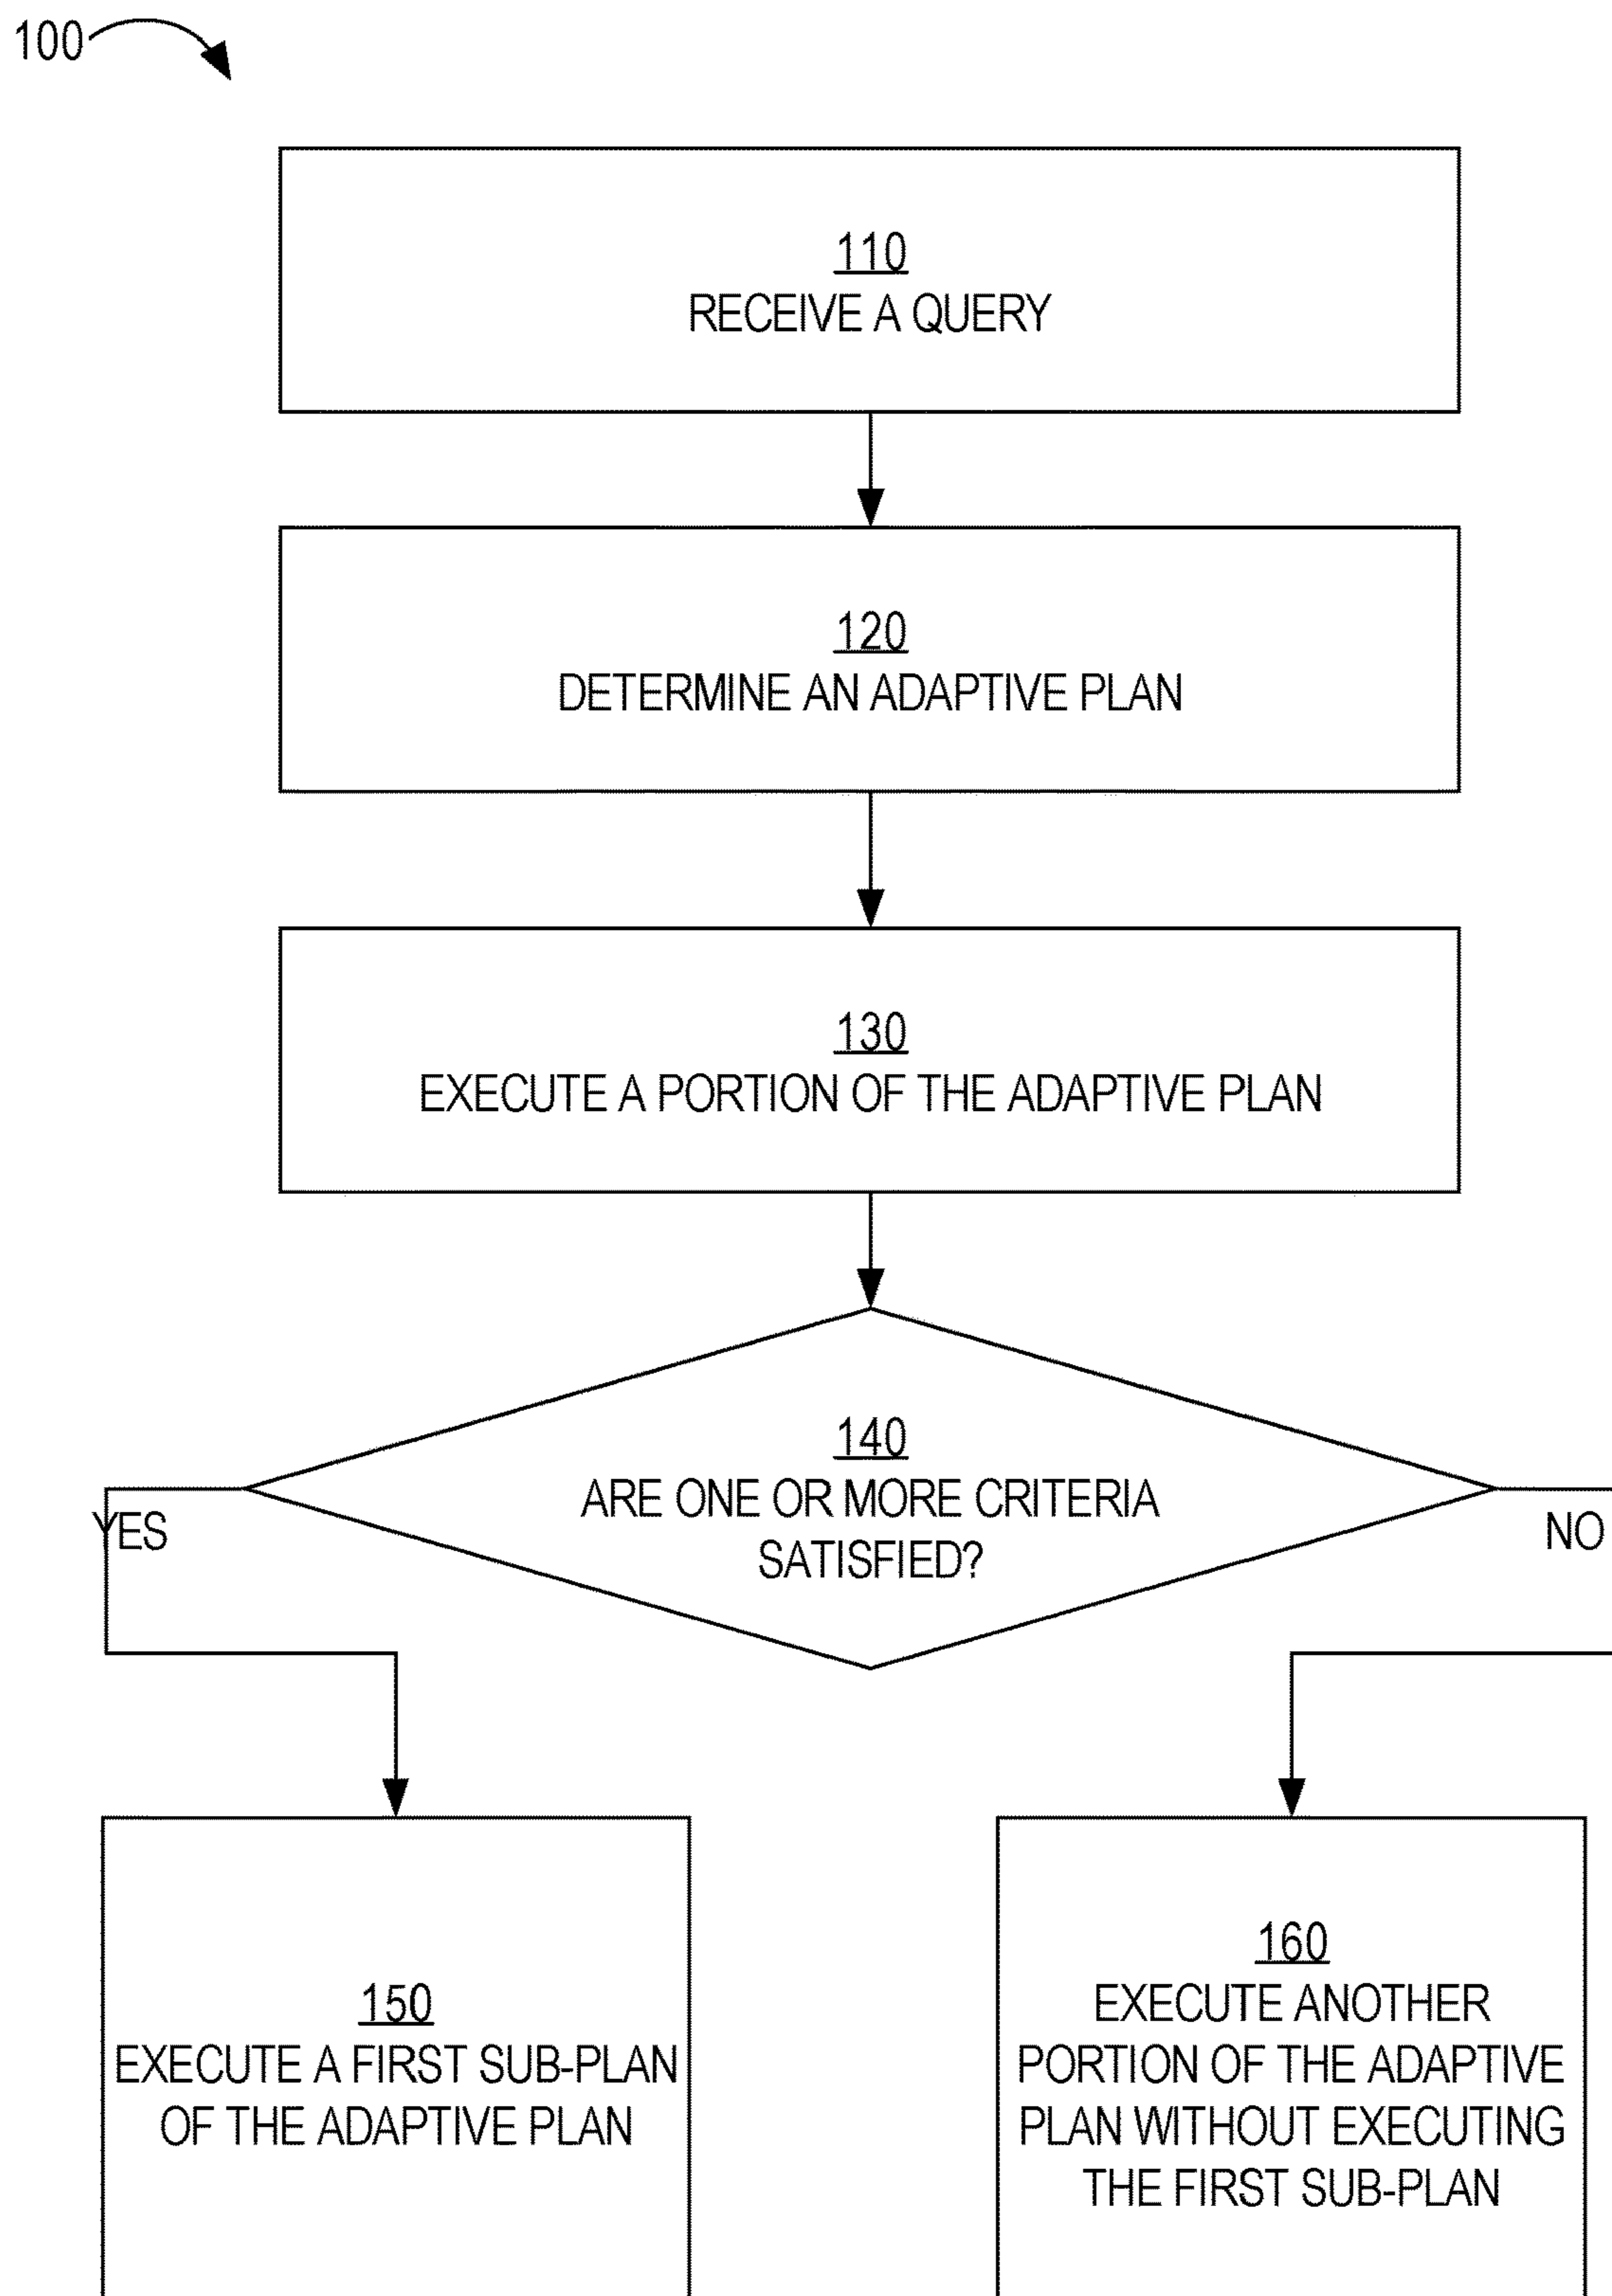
100

110
RECEIVE A QUERY

120
DETERMINE AN ADAPTIVE PLAN

130
EXECUTE A PORTION OF THE ADAPTIVE PLAN

140
ARE ONE OR MORE CRITERIA SATISFIED?

YES

NO

150
EXECUTE A FIRST SUB-PLAN OF THE ADAPTIVE PLAN

160
EXECUTE ANOTHER PORTION OF THE ADAPTIVE PLAN WITHOUT EXECUTING THE FIRST SUB-PLAN